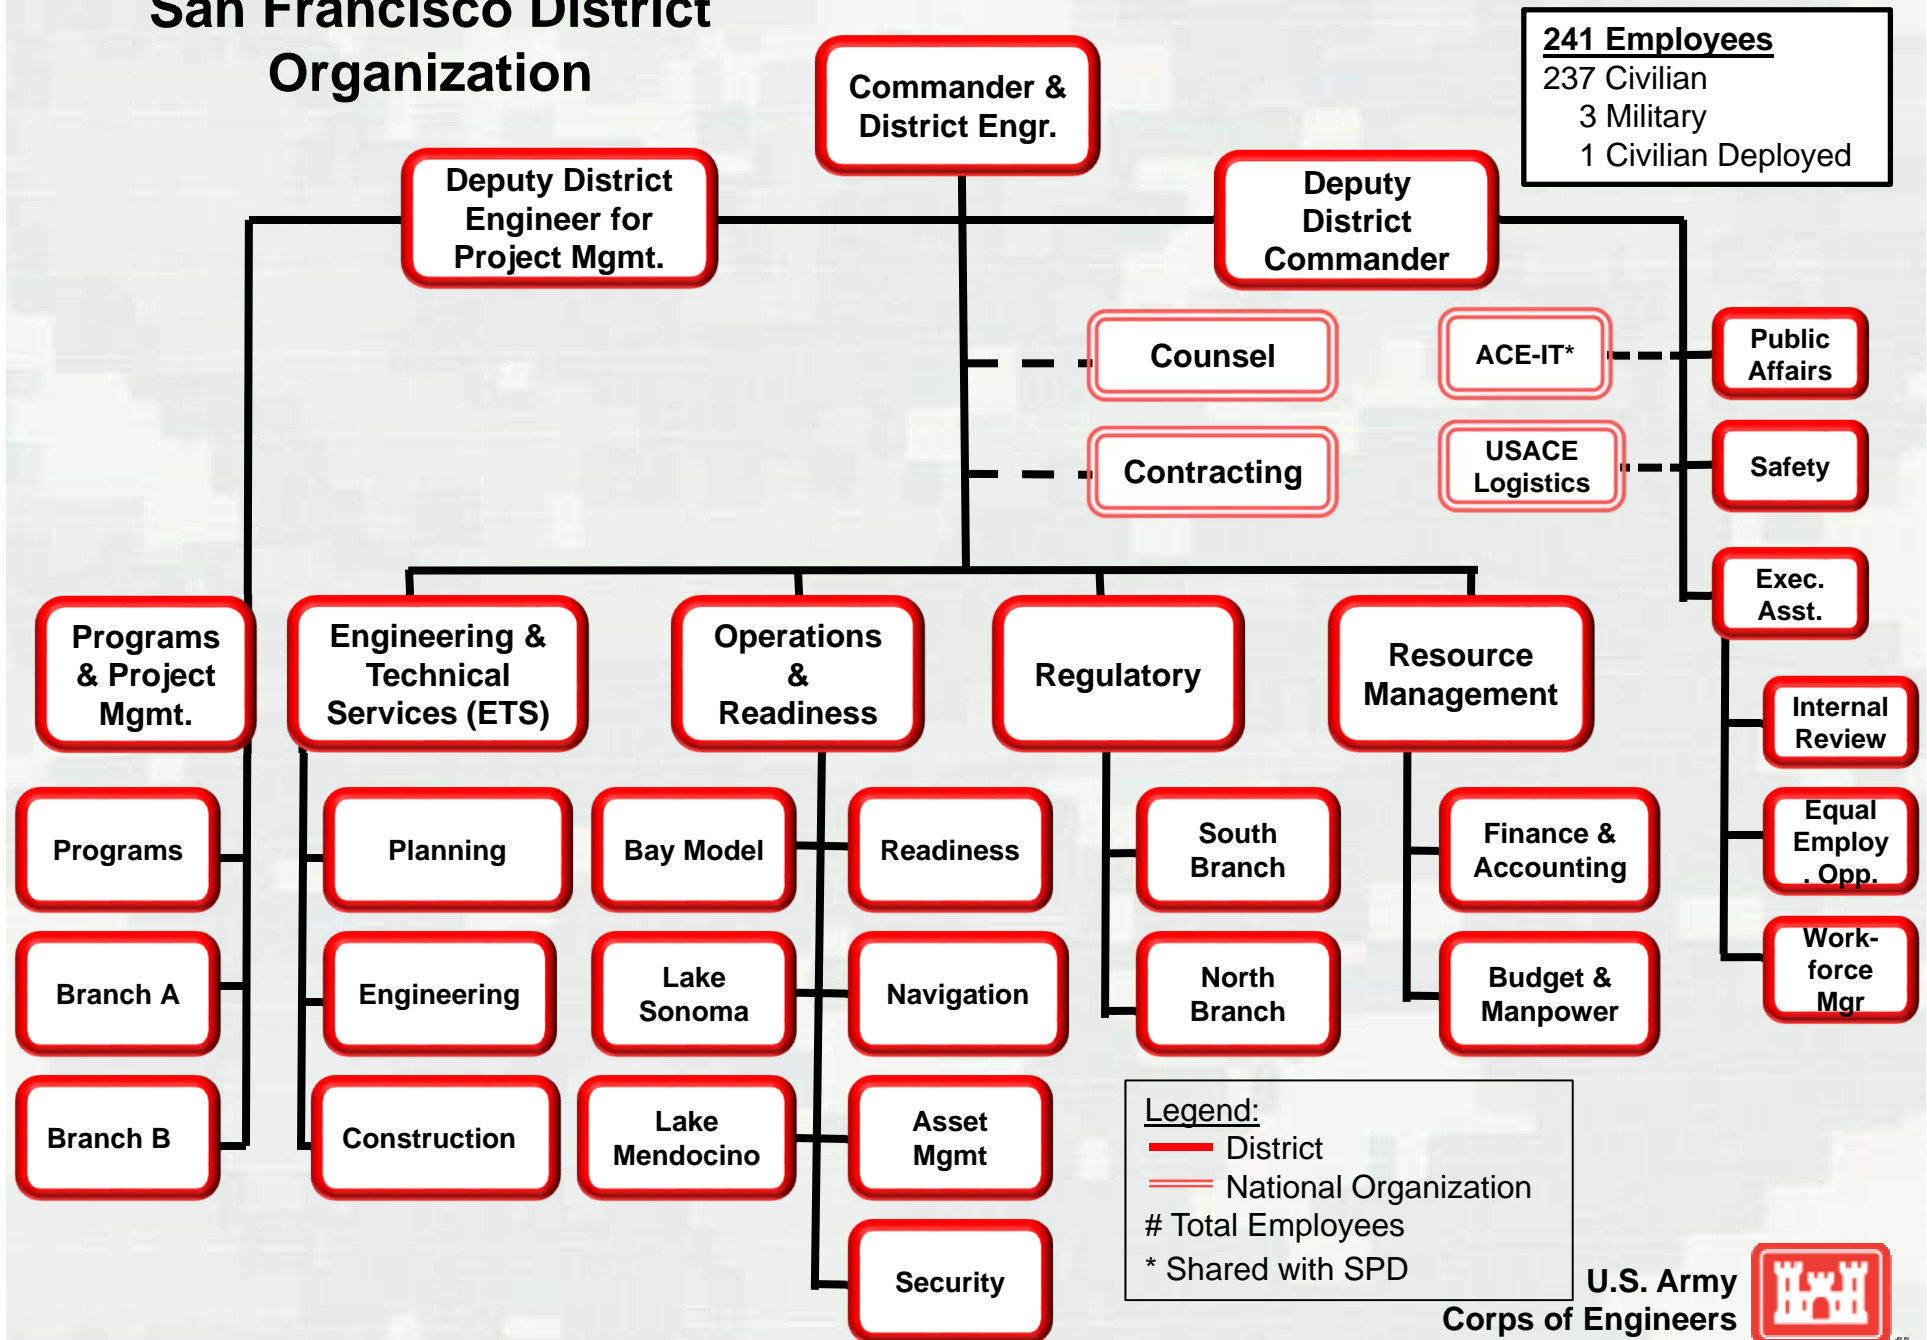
San Francisco District Organization

Commander & District Engr.

241 Employees
237 Civilian
3 Military
1 Civilian Deployed

Deputy District Engineer for Project Mgmt.

Deputy District Commander

Counsel

Contracting

ACE-IT*

USACE Logistics

Public Affairs

Safety

Exec. Asst.

Internal Review

Equal Employ. Opp.

Work-force Mgr

Programs & Project Mgmt.

Programs

Branch A

Branch B

Engineering & Technical Services (ETS)

Planning

Engineering

Construction

Operations & Readiness

Bay Model

Lake Sonoma

Lake Mendocino

Readiness

Navigation

Asset Mgmt

Security

Regulatory

South Branch

North Branch

Resource Management

Finance & Accounting

Budget & Manpower

Legend:
District
National Organization
# Total Employees
* Shared with SPD

U.S. Army Corps of Engineers